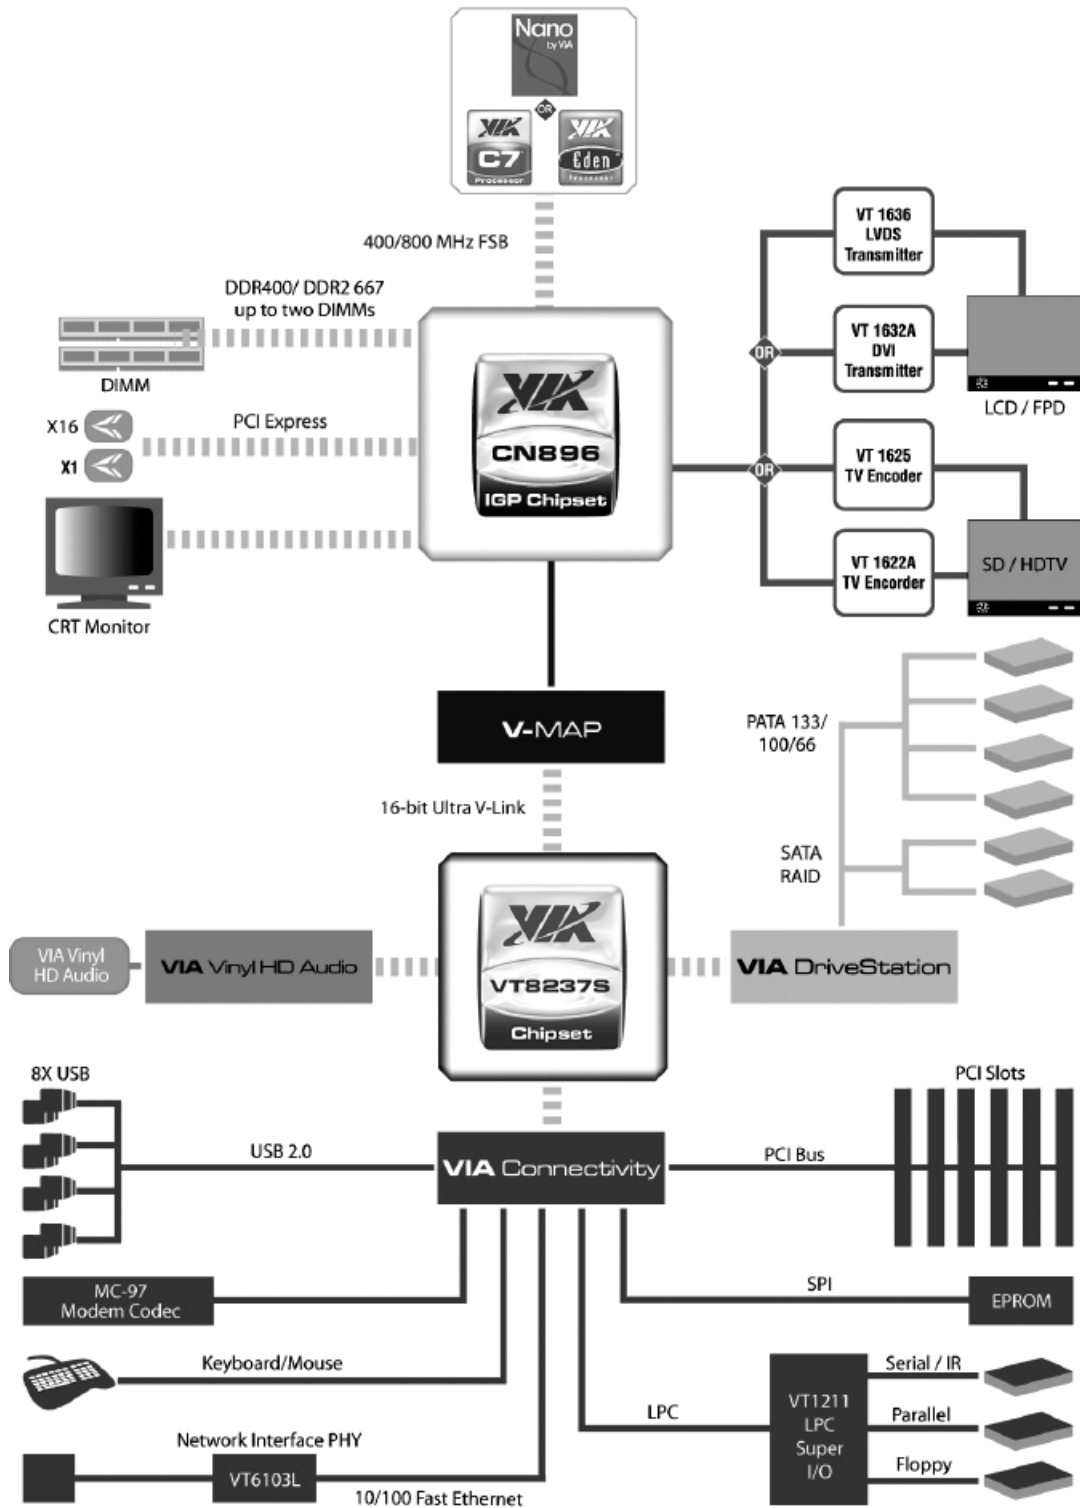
Nano by VIA

OR

VIA C7 Processor

VIA Eden Processor

400/800 MHz FSB

DDR400/ DDR2 667 up to two DIMMs

DIMM

X16

X1

PCI Express

CRT Monitor

VIA CN896 IGP Chipset

VT 1636 LVDS Transmitter

OR

VT 1632A DVI Transmitter

LCD / FPD

VT 1625 TV Encoder

OR

VT 1622A TV Encorder

SD / HDTV

V-MAP

16-bit Ultra V-Link

PATA 133/ 100/66

SATA RAID

VIA Vinyl HD Audio

VIA Vinyl HD Audio

VIA VT8237S Chipset

VIA DriveStation

8X USB

PCI Slots

USB 2.0

VIA Connectivity

PCI Bus

MC-97 Modem Codec

SPI

EPROM

Keyboard/Mouse

Serial / IR

VT1211 LPC Super I/O

LPC

Parallel

Network Interface PHY

VT6103L

Floppy

10/100 Fast Ethernet